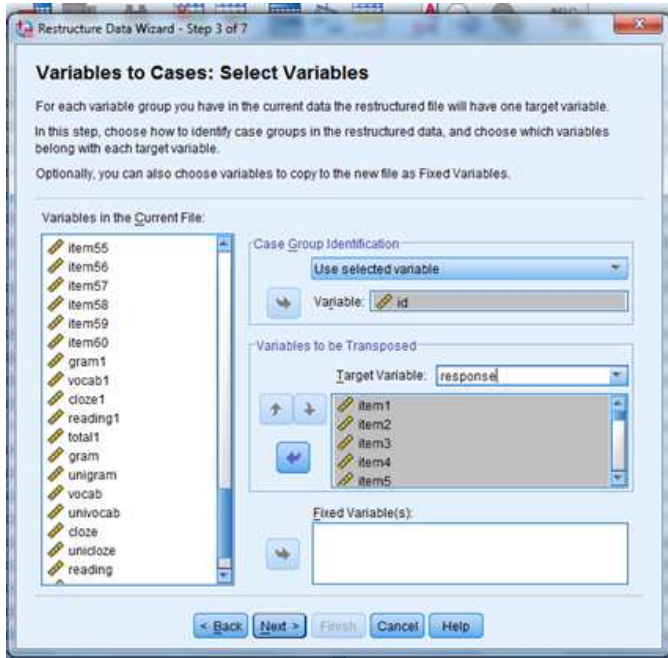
Restructure Data Wizard - Step 3 of 7

Variables to Cases: Select Variables

For each variable group you have in the current data the restructured file will have one target variable.

In this step, choose how to identify case groups in the restructured data, and choose which variables belong with each target variable.

Optionally, you can also choose variables to copy to the new file as Fixed Variables.

Variables in the Current File:

item55
item56
item57
item58
item59
item60
gram1
vocab1
cloze1
reading1
total1
gram
unigram
vocab
univocab
cloze
unicloze
reading

Case Group Identification

Use selected variable

Variable: id

Variables to be Transposed

Target Variable: response

item1
item2
item3
item4
item5

Fixed Variable(s):

< Back | Next > | Finish | Cancel | Help